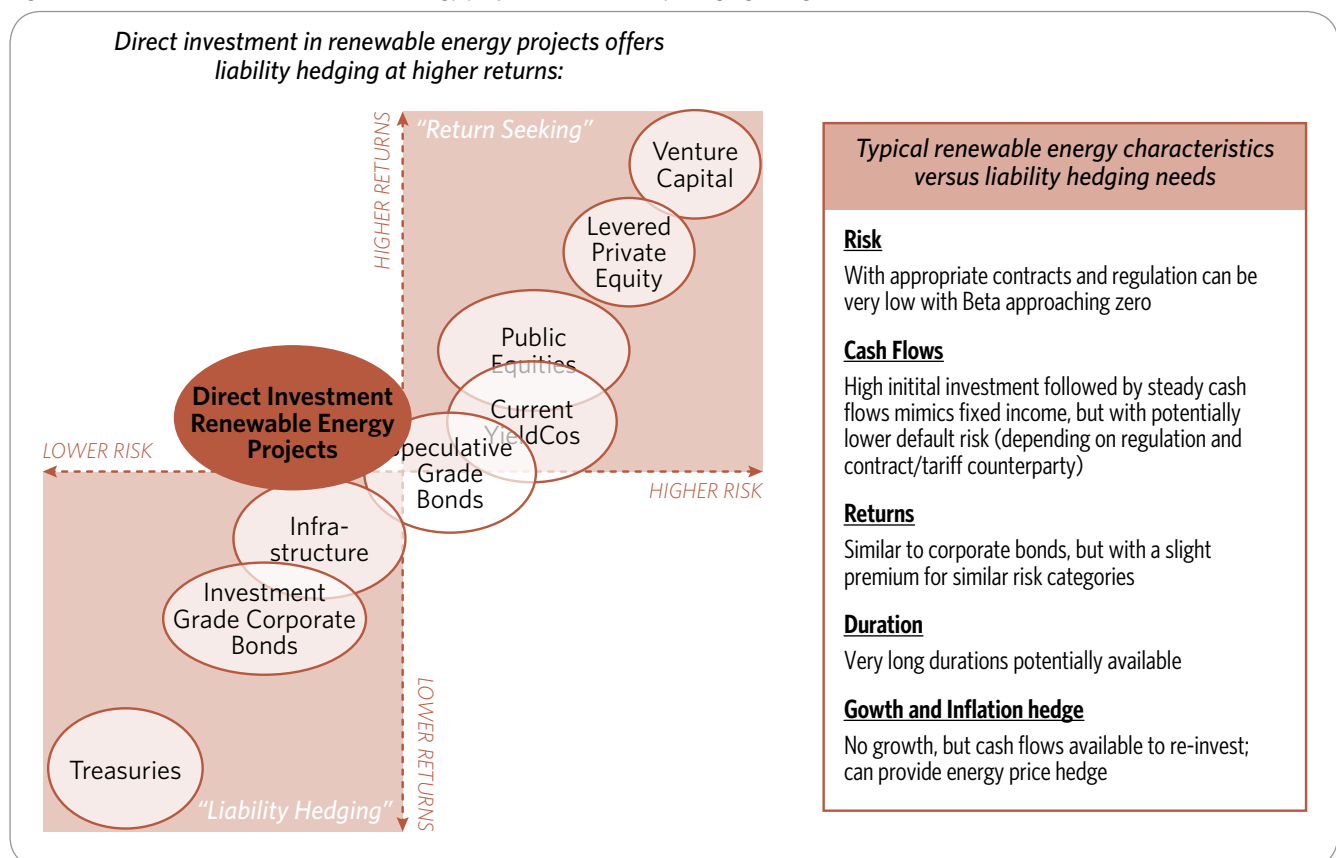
Direct investment in renewable energy projects offers liability hedging at higher returns:

HIGHER RETURNS

"Return Seeking"

Venture Capital

Levered Private Equity

Public Equities

Current YieldCos

Direct Investment Renewable Energy Projects

LOWER RISK

Speculative Grade Bonds

HIGHER RISK

Infra-structure

Investment Grade Corporate Bonds

LOWER RETURNS

Treasuries

"Liability Hedging"

Typical renewable energy characteristics versus liability hedging needs

Risk

With appropriate contracts and regulation can be very low with Beta approaching zero

Cash Flows

High initital investment followed by steady cash flows mimics fixed income, but with potentially lower default risk (depending on regulation and contract/tariff counterparty)

Returns

Similar to corporate bonds, but with a slight premium for similar risk categories

Duration

Very long durations potentially available

Gowth and Inflation hedge

No growth, but cash flows available to re-invest; can provide energy price hedge